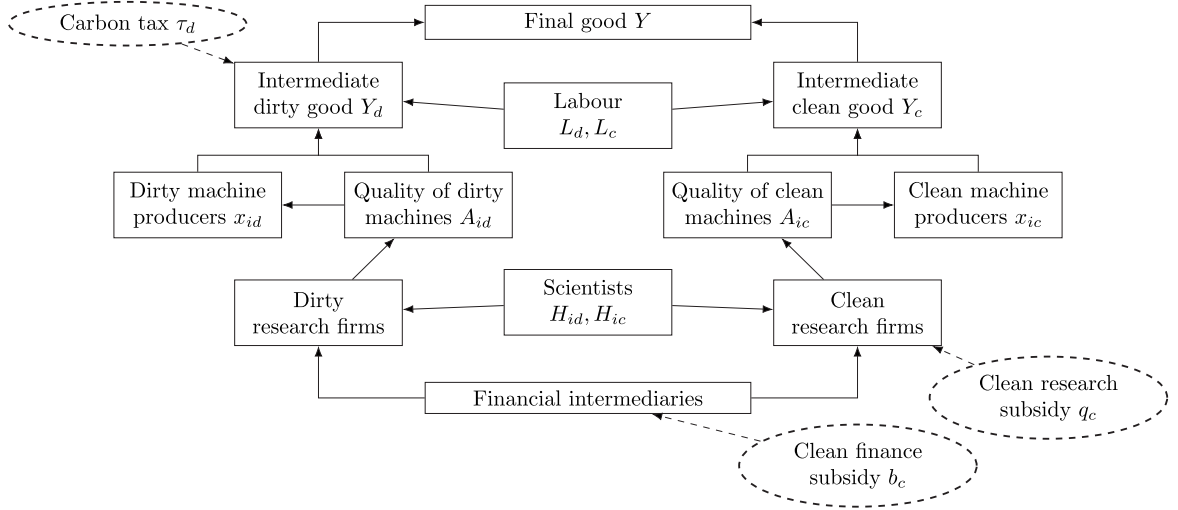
Carbon tax $\tau_d$

Final good $Y$

Intermediate dirty good $Y_d$

Labour $L_d, L_c$

Intermediate clean good $Y_c$

Dirty machine producers $x_{id}$

Quality of dirty machines $A_{id}$

Quality of clean machines $A_{ic}$

Clean machine producers $x_{ic}$

Dirty research firms

Scientists $H_{id}, H_{ic}$

Clean research firms

Financial intermediaries

Clean research subsidy $q_c$

Clean finance subsidy $b_c$